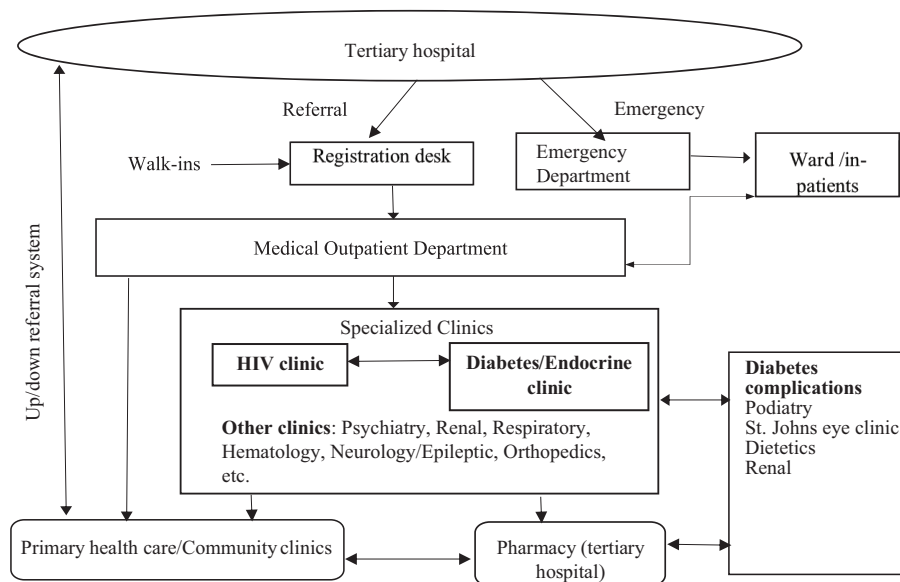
Tertiary hospital

Referral

Emergency

Walk-ins

Registration desk

Emergency Department

Ward /in-patients

Up/down referral system

Medical Outpatient Department

Specialized Clinics

HIV clinic

Diabetes/Endocrine clinic

Other clinics: Psychiatry, Renal, Respiratory, Hematology, Neurology/Epileptic, Orthopedics, etc.

Diabetes complications
Podiatry
St. Johns eye clinic
Dietetics
Renal

Primary health care/Community clinics

Pharmacy (tertiary hospital)